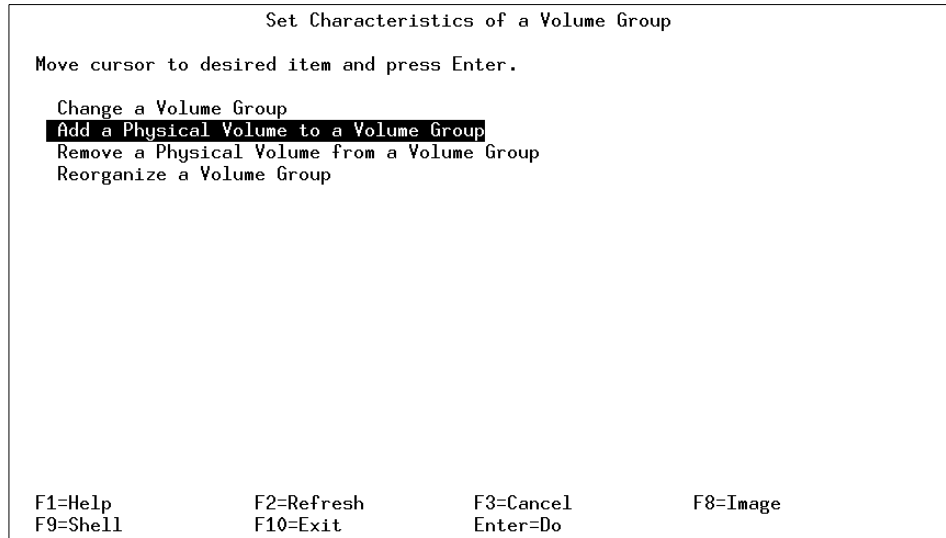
Set Characteristics of a Volume Group

Move cursor to desired item and press Enter.

Change a Volume Group
Add a Physical Volume to a Volume Group
Remove a Physical Volume from a Volume Group
Reorganize a Volume Group

F1=Help F2=Refresh F3=Cancel F8=Image
F9=Shell F10=Exit Enter=Do